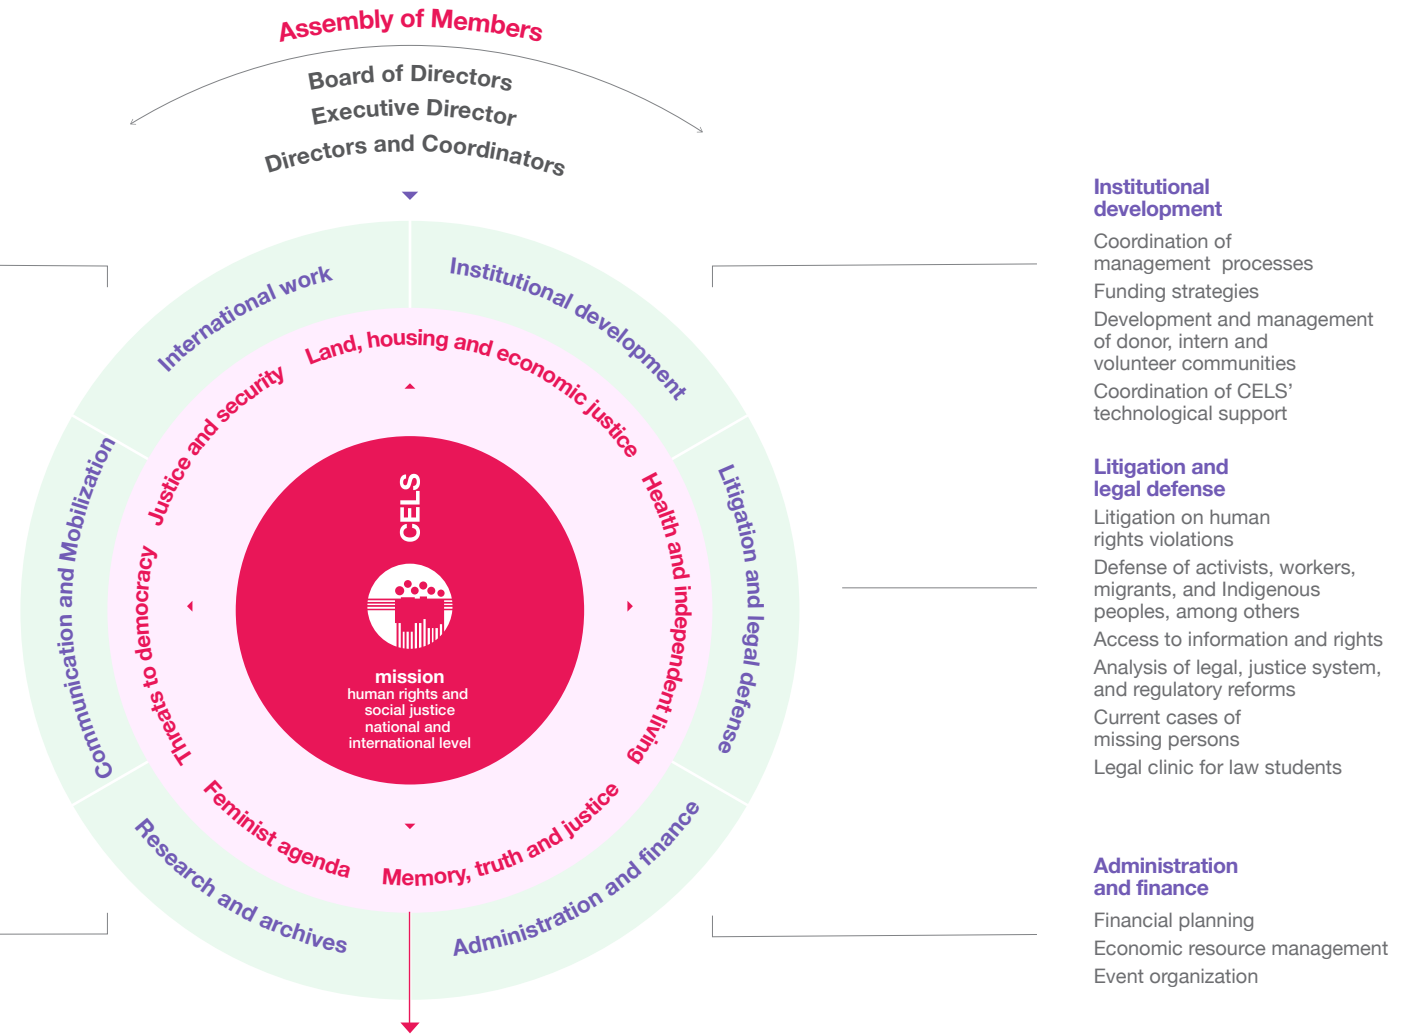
Assembly of Members

Board of Directors
Executive Director
Directors and Coordinators

International work
Institutional development
Litigation and legal defense
Administration and finance
Research and archives
Communication and Mobilization

Land, housing and economic justice
Health and independent living
Memory, truth and justice
Feminist agenda
Threats to democracy
Justice and security

CELS

mission
human rights and social justice
national and international level

Institutional development
Coordination of management processes
Funding strategies
Development and management of donor, intern and volunteer communities
Coordination of CELS' technological support

Litigation and legal defense
Litigation on human rights violations
Defense of activists, workers, migrants, and Indigenous peoples, among others
Access to information and rights
Analysis of legal, justice system, and regulatory reforms
Current cases of missing persons
Legal clinic for law students

Administration and finance
Financial planning
Economic resource management
Event organization